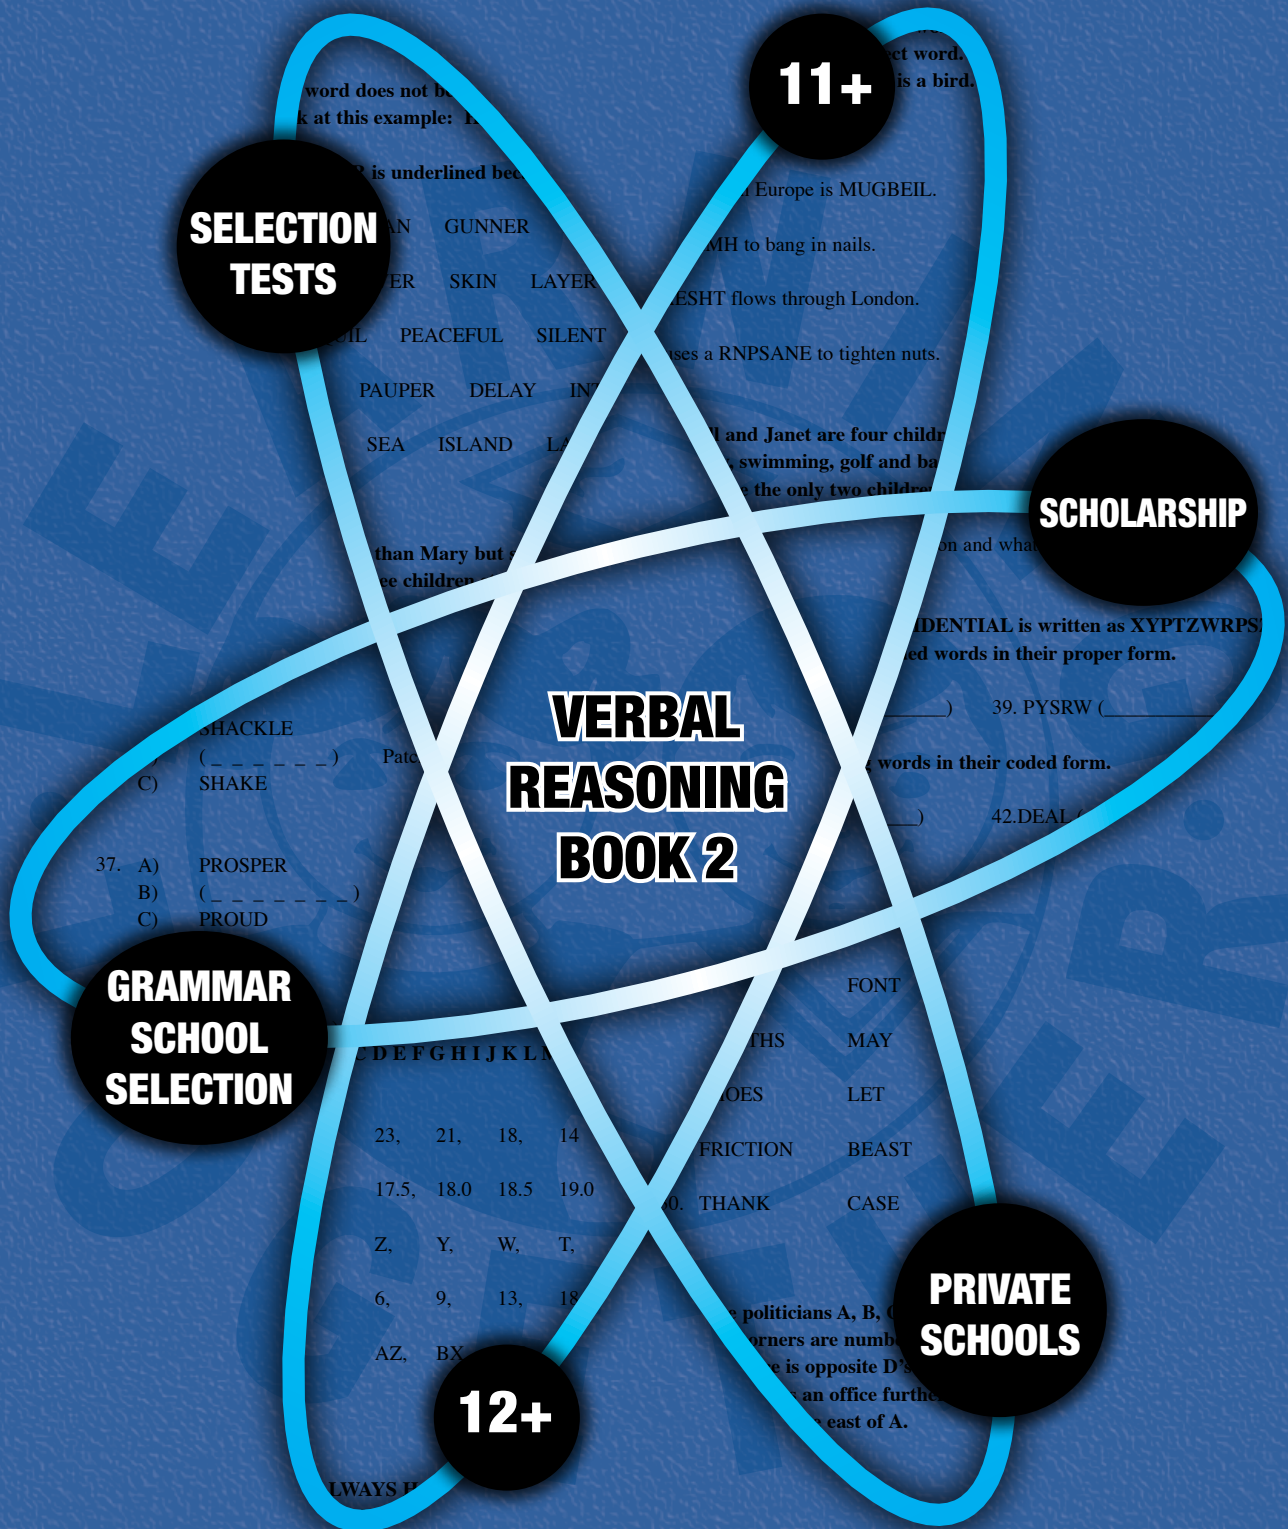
11+

SELECTION TESTS

SCHOLARSHIP

VERBAL REASONING BOOK 2

GRAMMAR SCHOOL SELECTION

PRIVATE SCHOOLS

12+

word does not b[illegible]
k at this example: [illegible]
ect word.
is a bird.
R is underlined bec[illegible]
Europe is MUGBEIL.
AN GUNNER
MH to bang in nails.
ER SKIN LAYER
ESHT flows through London.
IL PEACEFUL SILENT
ses a RNPSANE to tighten nuts.
PAUPER DELAY IN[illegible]
SEA ISLAND L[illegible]
ll and Janet are four childr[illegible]
, swimming, golf and ba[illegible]
e the only two childre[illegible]
than Mary but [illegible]
ee children
on and wha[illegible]
IDENTIAL is written as XYPTZWRPS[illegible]
ed words in their proper form.
) 39. PYSRW (
SHACKLE
( _ _ _ _ _ _ _ ) Pat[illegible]
words in their coded form.
C) SHAKE
) 42.DEAL
37. A) PROSPER
B) ( _ _ _ _ _ _ _ _ )
C) PROUD
FONT
DEFGHIJKL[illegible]
THS MAY
OES LET
23, 21, 18, 14
FRICTION BEAST
17.5, 18.0 18.5 19.0
0. THANK CASE
Z, Y, W, T,
6, 9, 13, 18
politicians A, B, C
orners are numb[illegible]
AZ, BX
e is opposite D'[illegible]
an office furthe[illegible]
east of A.
LWAYS H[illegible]